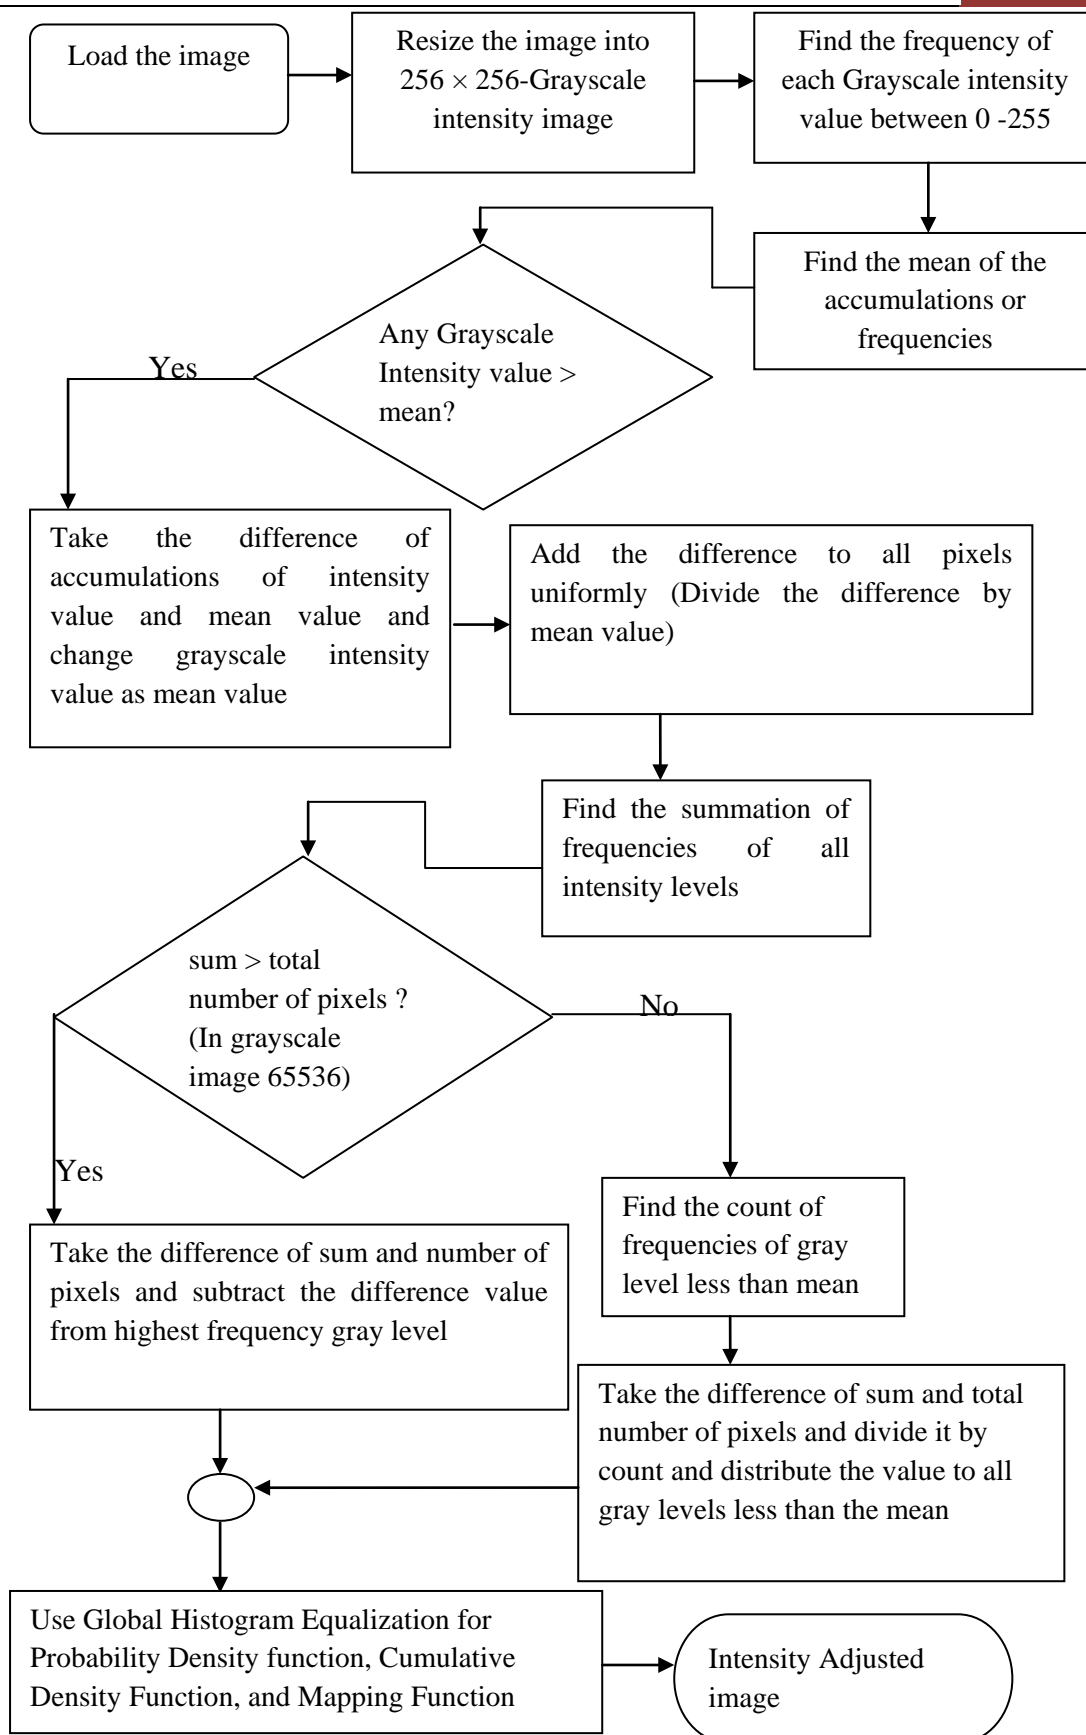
Load the image

Resize the image into $256 \times 256$-Grayscale intensity image

Find the frequency of each Grayscale intensity value between 0 -255

Find the mean of the accumulations or frequencies

Any Grayscale Intensity value > mean?

Yes

Take the difference of accumulations of intensity value and mean value and change grayscale intensity value as mean value

Add the difference to all pixels uniformly (Divide the difference by mean value)

Find the summation of frequencies of all intensity levels

sum > total number of pixels ? (In grayscale image 65536)

No

Yes

Find the count of frequencies of gray level less than mean

Take the difference of sum and number of pixels and subtract the difference value from highest frequency gray level

Take the difference of sum and total number of pixels and divide it by count and distribute the value to all gray levels less than the mean

Use Global Histogram Equalization for Probability Density function, Cumulative Density Function, and Mapping Function

Intensity Adjusted image